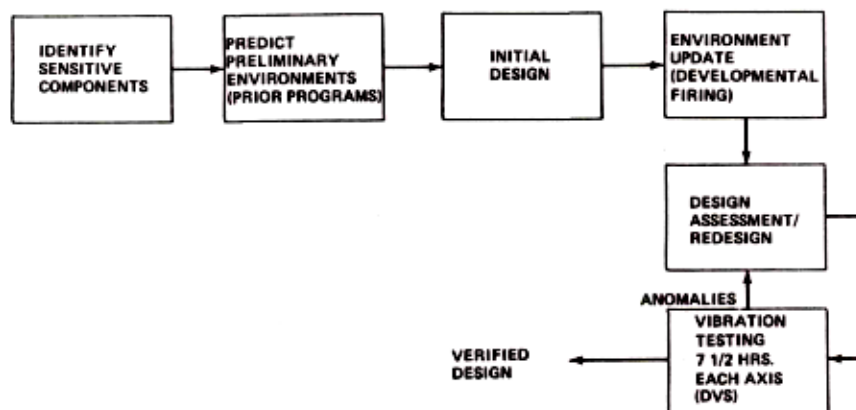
IDENTIFY SENSITIVE COMPONENTS

PREDICT PRELIMINARY ENVIRONMENTS (PRIOR PROGRAMS)

INITIAL DESIGN

ENVIRONMENT UPDATE (DEVELOPMENTAL FIRING)

DESIGN ASSESSMENT/ REDESIGN

ANOMALIES

VIBRATION TESTING 7 1/2 HRS. EACH AXIS (DVS)

VERIFIED DESIGN